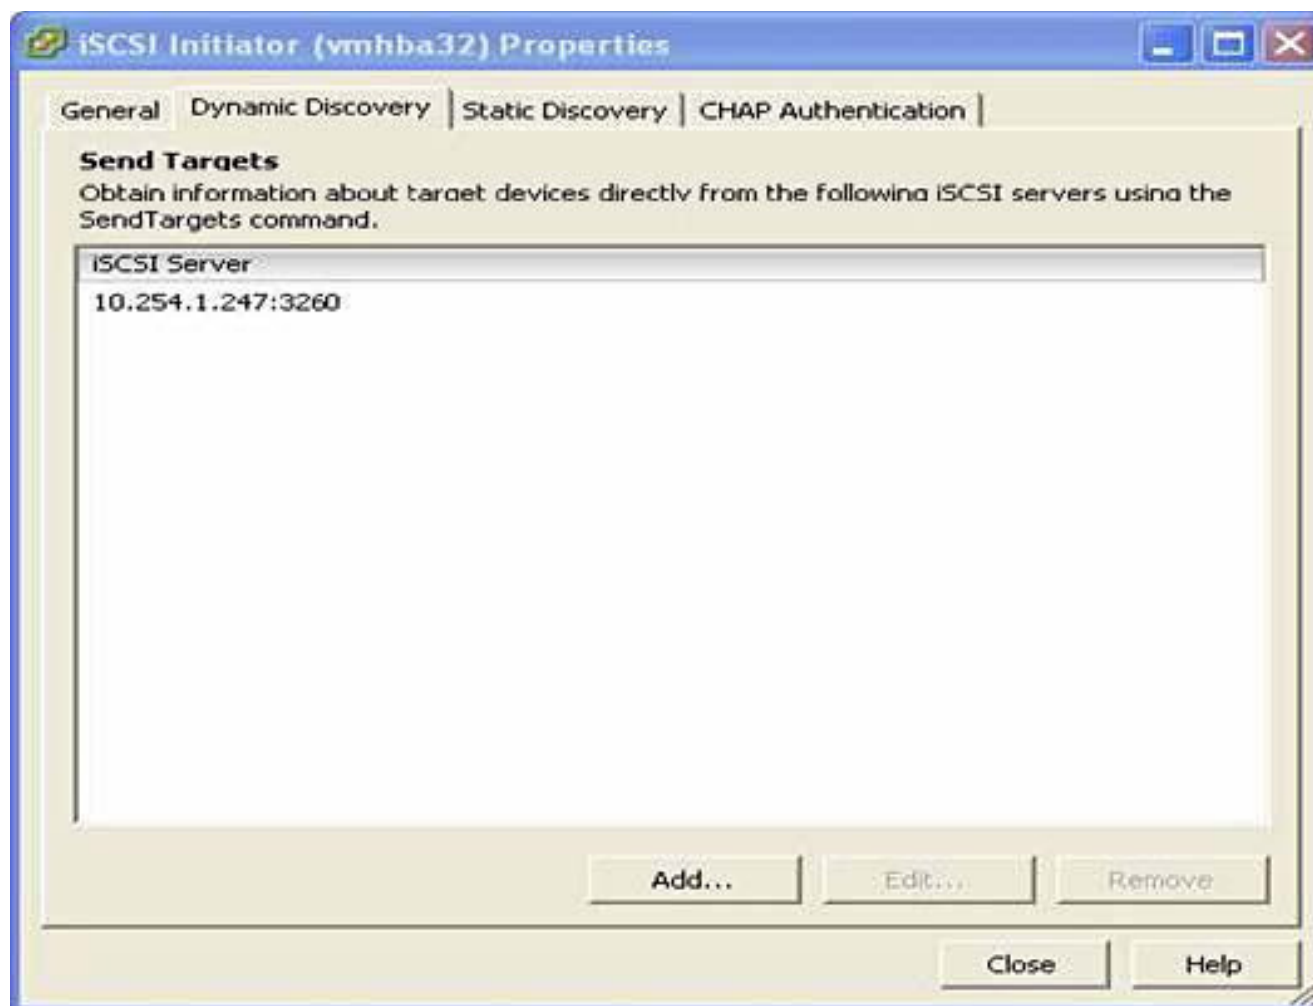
iSCSI Initiator (vmhba32) Properties

General | Dynamic Discovery | Static Discovery | CHAP Authentication

Send Targets
Obtain information about target devices directly from the following iSCSI servers using the SendTargets command.

| iSCSI Server |
|---|
| 10.254.1.247:3260 |

Add... | Edit... | Remove

Close | Help